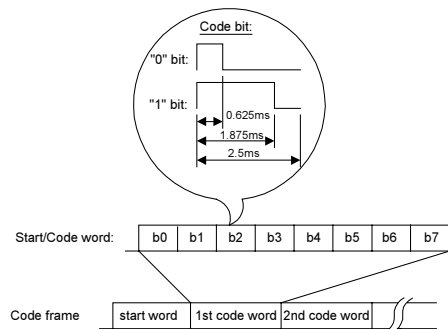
Code bit:

"0" bit:

"1" bit:

0.625ms

1.875ms

2.5ms

Start/Code word:

| b0 | b1 | b2 | b3 | b4 | b5 | b6 | b7 |
|---|---|---|---|---|---|---|---|

Code frame

| start word | 1st code word | 2nd code word |
|---|---|---|